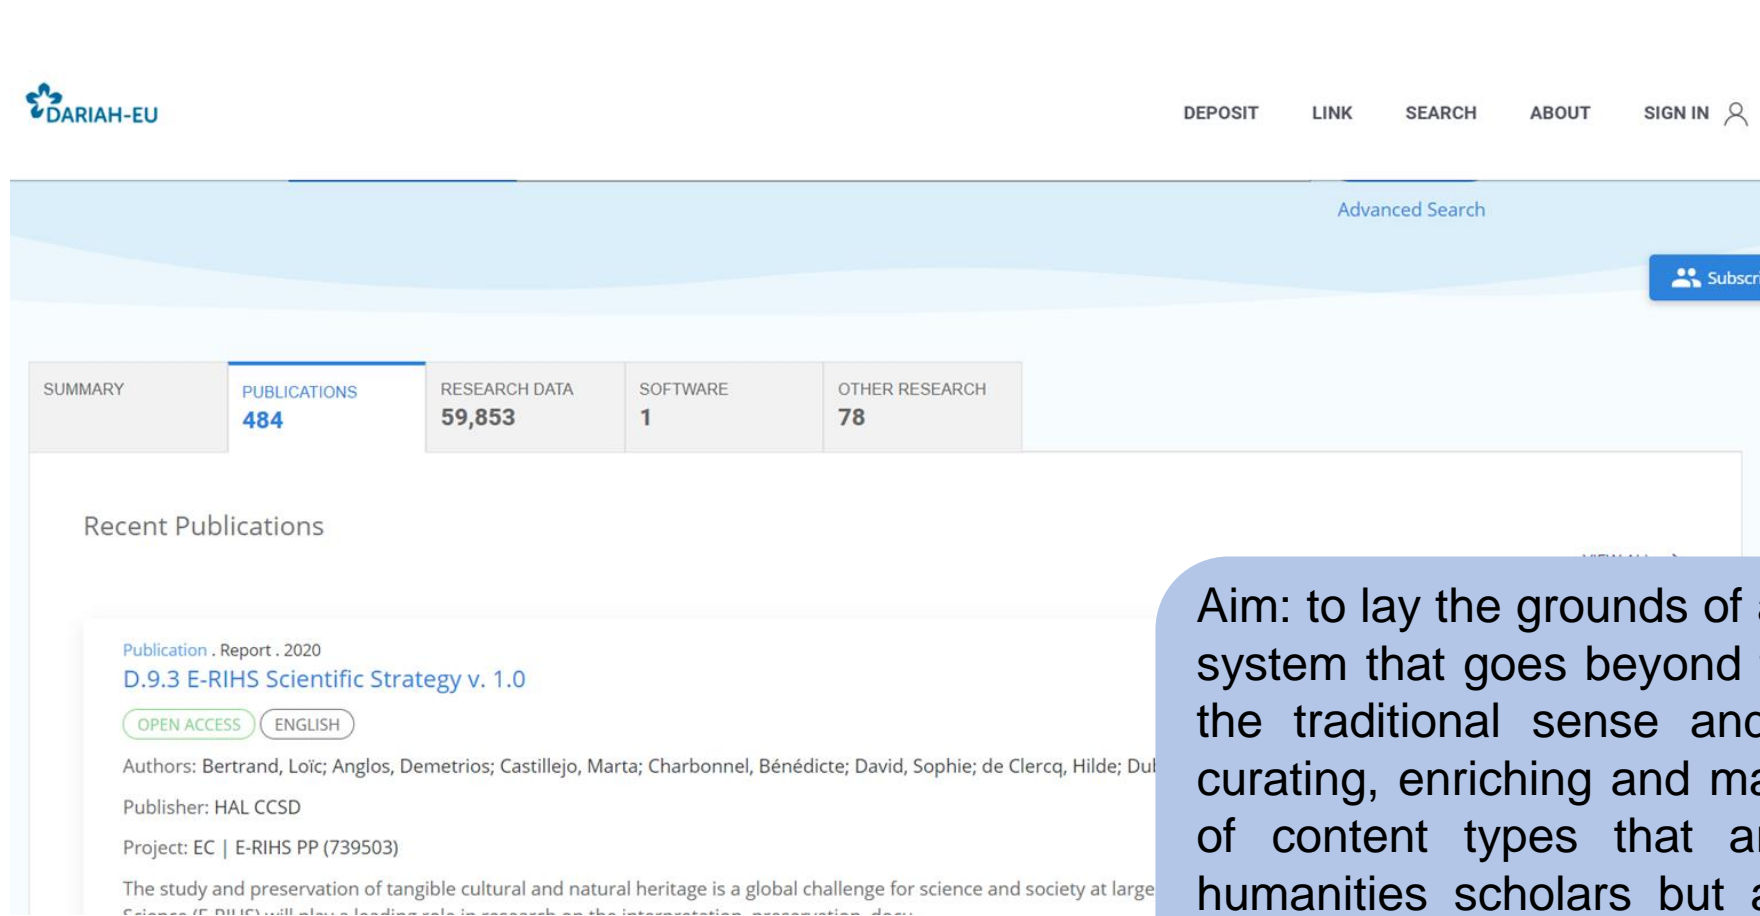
DARIAH-EU

DEPOSIT LINK SEARCH ABOUT SIGN IN

Advanced Search

Subscr

SUMMARY

PUBLICATIONS
484

RESEARCH DATA
59,853

SOFTWARE
1

OTHER RESEARCH
78

Recent Publications

Publication . Report . 2020
D.9.3 E-RIHS Scientific Strategy v. 1.0

OPEN ACCESS ENGLISH

Authors: Bertrand, Loïc; Anglos, Demetrios; Castillejo, Marta; Charbonnel, Bénédicte; David, Sophie; de Clercq, Hilde; Du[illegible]

Publisher: HAL CCSD

Project: EC | E-RIHS PP (739503)

The study and preservation of tangible cultural and natural heritage is a global challenge for science and society at large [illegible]

Aim: to lay the grounds of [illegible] system that goes beyond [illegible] the traditional sense and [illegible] curating, enriching and ma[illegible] of content types that a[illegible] humanities scholars but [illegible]